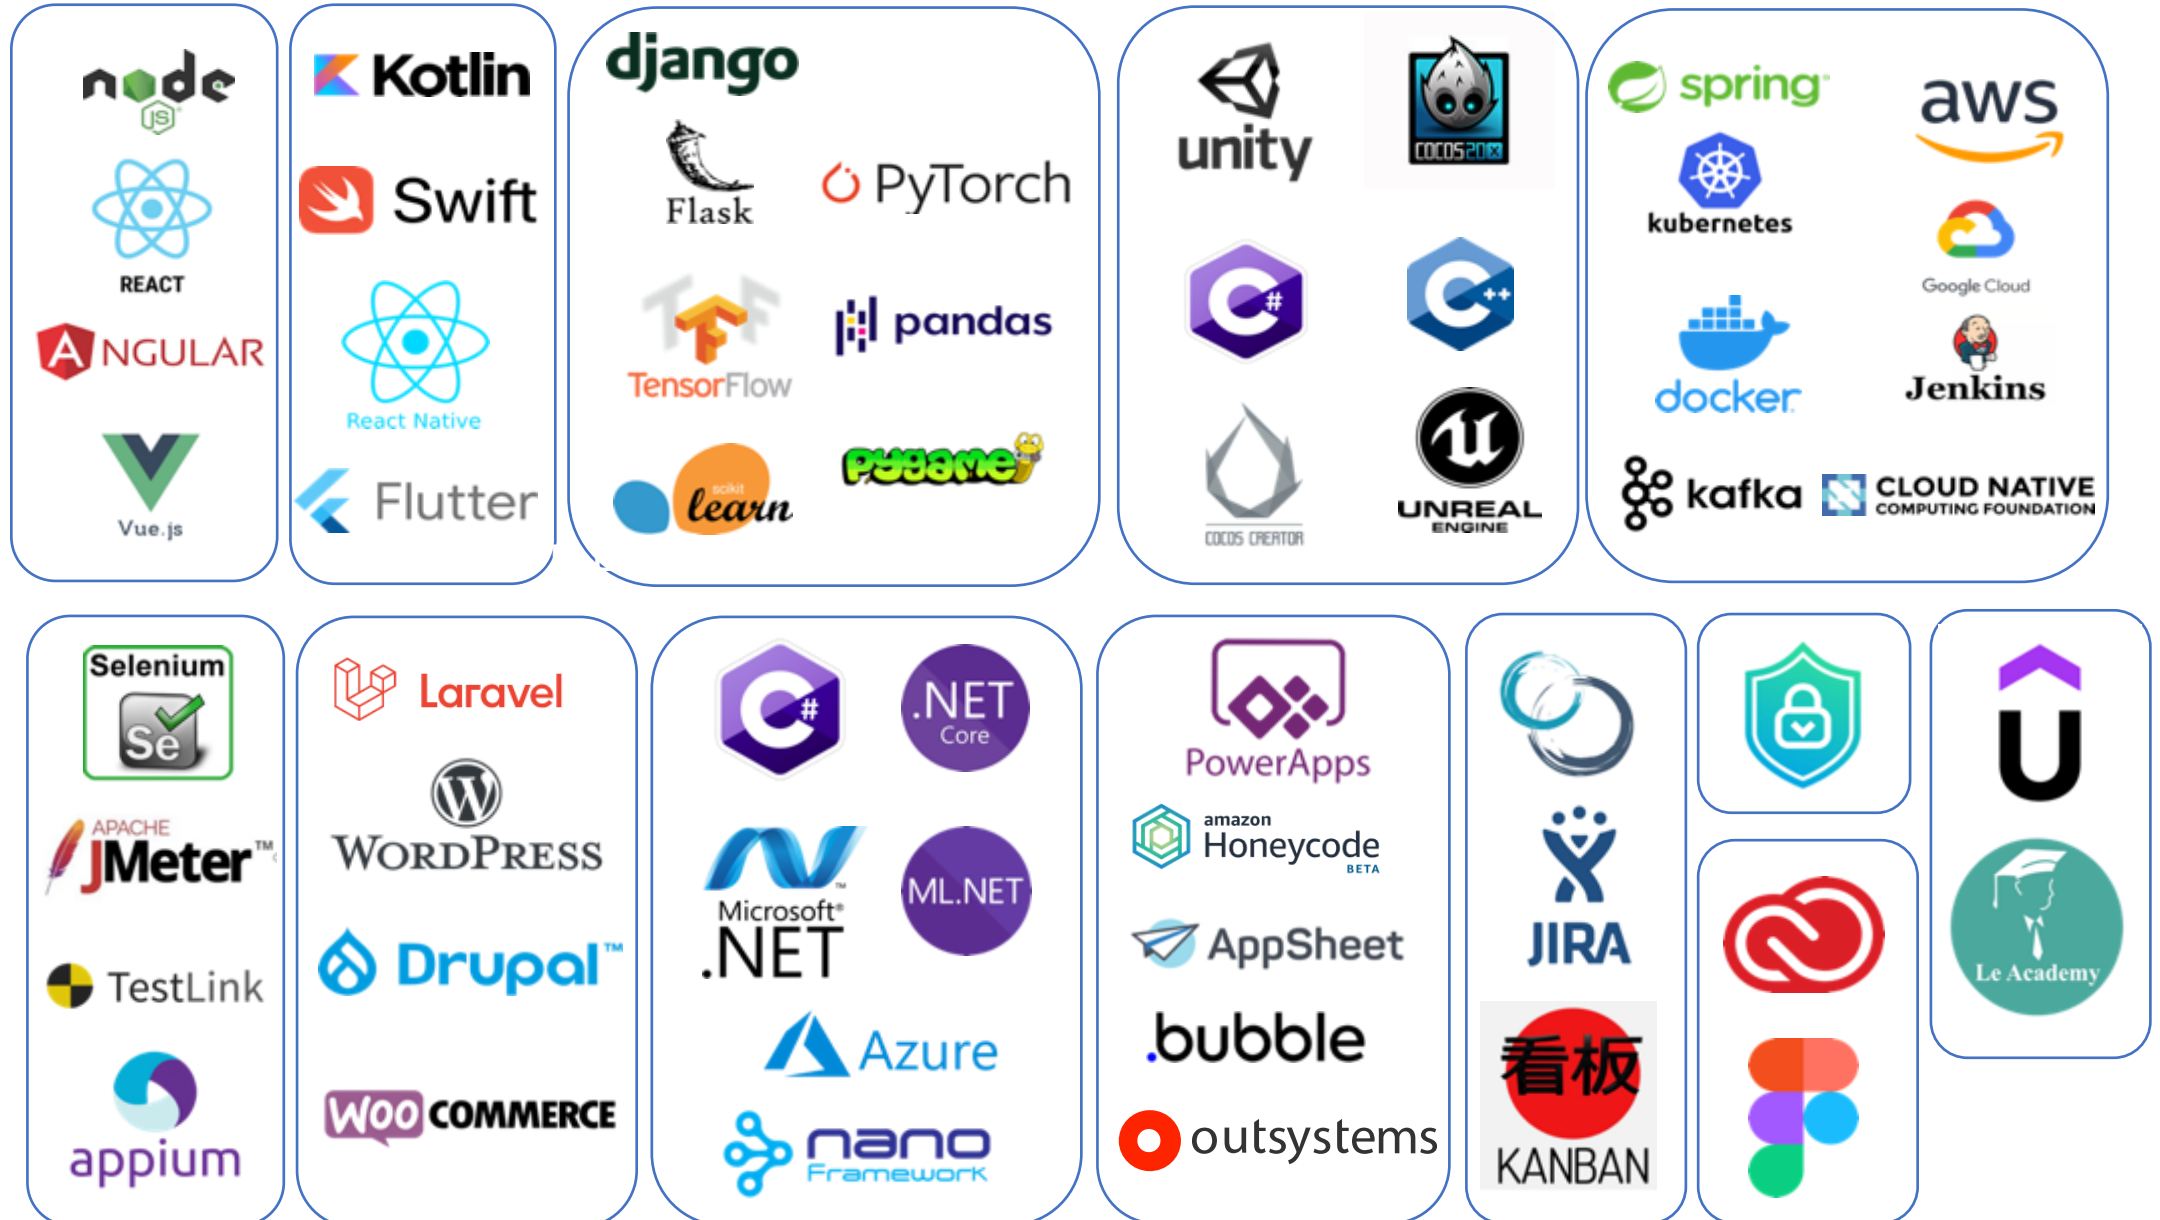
node JS
REACT
ANGULAR
Vue.js

Kotlin
Swift
React Native
Flutter

django
Flask
PyTorch
TensorFlow
pandas
scikit learn
pygame

unity
COCOS2D-X
COCOS CREATOR
UNREAL ENGINE

spring
aws
kubernetes
Google Cloud
docker
Jenkins
kafka
CLOUD NATIVE COMPUTING FOUNDATION

Selenium
Se
APACHE JMeter™
TestLink
appium

Laravel
WordPress
Drupal™
WOO COMMERCE

.NET Core
Microsoft® .NET
ML.NET
Azure
nano Framework

PowerApps
amazon Honeycode BETA
AppSheet
.bubble
outsystems

JIRA
看板
KANBAN

Le Academy